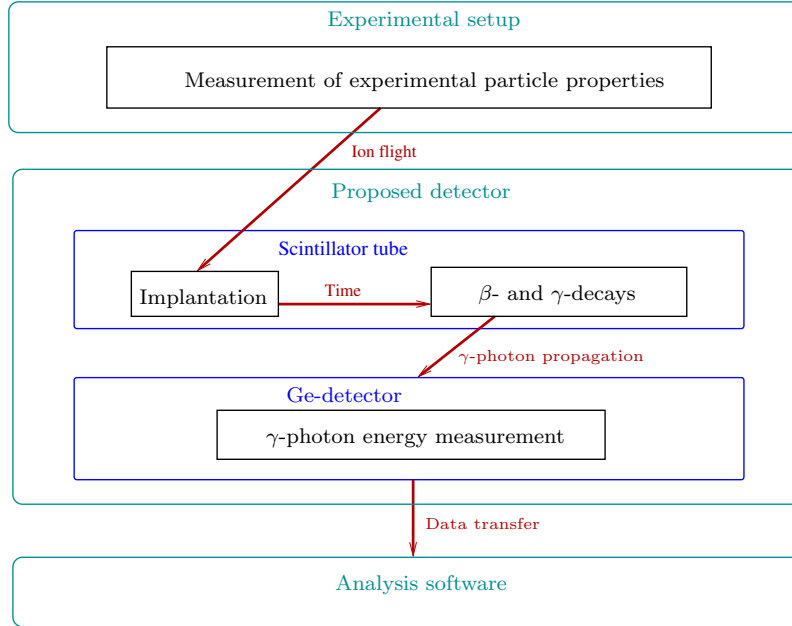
Experimental setup

Measurement of experimental particle properties

Ion flight

Proposed detector

Scintillator tube

Implantation

Time

$\beta$- and $\gamma$-decays

$\gamma$-photon propagation

Ge-detector

$\gamma$-photon energy measurement

Data transfer

Analysis software